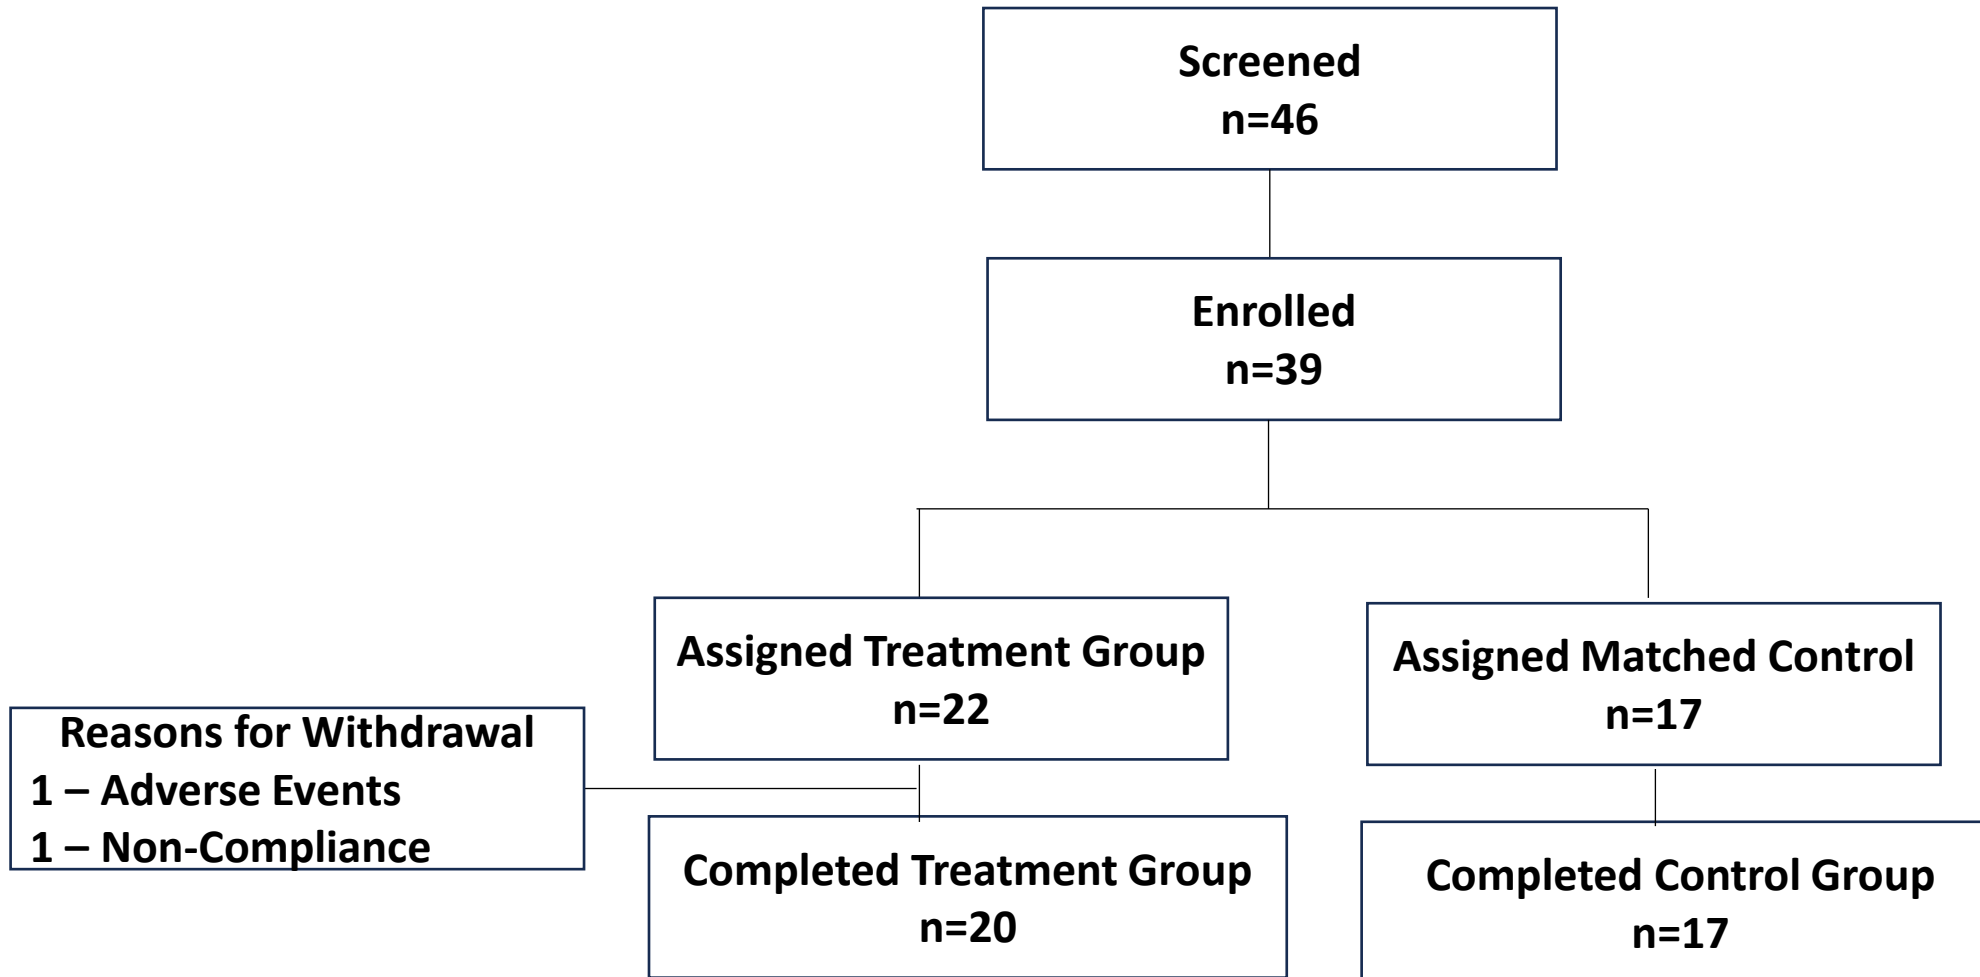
Screened
n=46

Enrolled
n=39

Assigned Treatment Group
n=22

Assigned Matched Control
n=17

Reasons for Withdrawal
1 – Adverse Events
1 – Non-Compliance

Completed Treatment Group
n=20

Completed Control Group
n=17